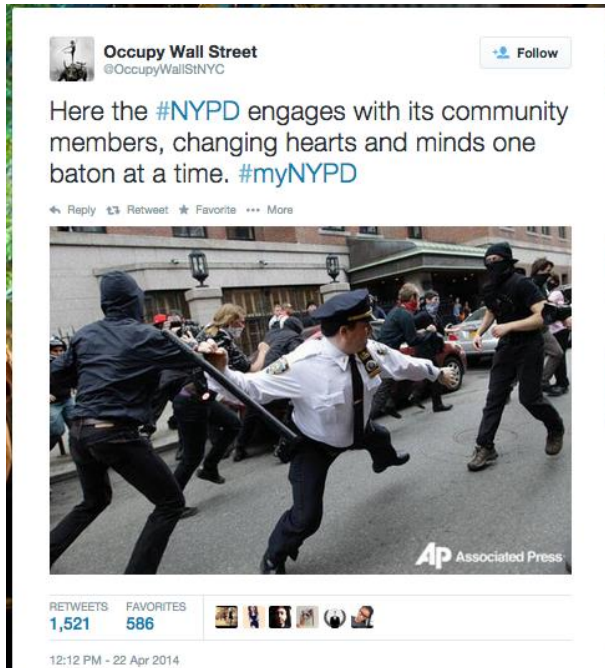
Occupy Wall Street
@OccupyWallStNYC

Follow

Here the #NYPD engages with its community members, changing hearts and minds one baton at a time. #myNYPD

Reply Retweet Favorite ··· More

AP Associated Press

RETWEETS
1,521

FAVORITES
586

12:12 PM - 22 Apr 2014